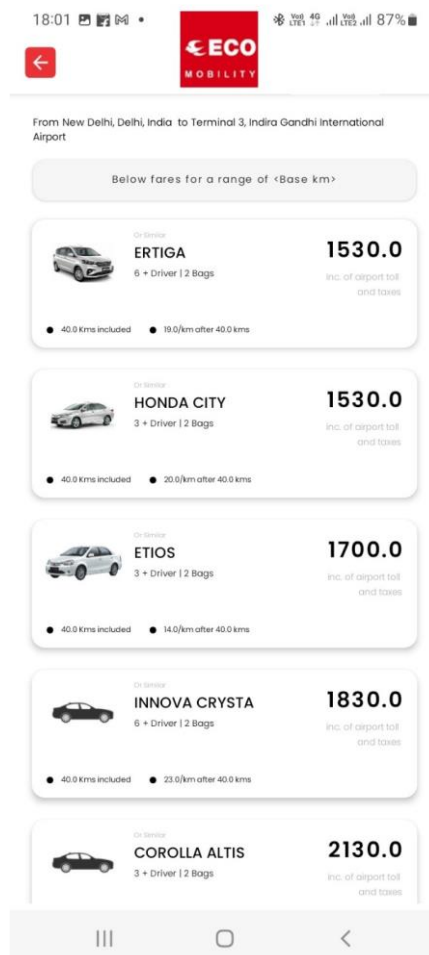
18:01 87%

ECO
MOBILITY

From New Delhi, Delhi, India to Terminal 3, Indira Gandhi International Airport

Below fares for a range of <Base km>

Or Similar
ERTIGA
6 + Driver | 2 Bags
1530.0
inc. of airport toll and taxes
40.0 Kms included
19.0/km after 40.0 kms

Or Similar
HONDA CITY
3 + Driver | 2 Bags
1530.0
inc. of airport toll and taxes
40.0 Kms included
20.0/km after 40.0 kms

Or Similar
ETIOS
3 + Driver | 2 Bags
1700.0
inc. of airport toll and taxes
40.0 Kms included
14.0/km after 40.0 kms

Or Similar
INNOVA CRYSTA
6 + Driver | 2 Bags
1830.0
inc. of airport toll and taxes
40.0 Kms included
23.0/km after 40.0 kms

Or Similar
COROLLA ALTIS
3 + Driver | 2 Bags
2130.0
inc. of airport toll and taxes